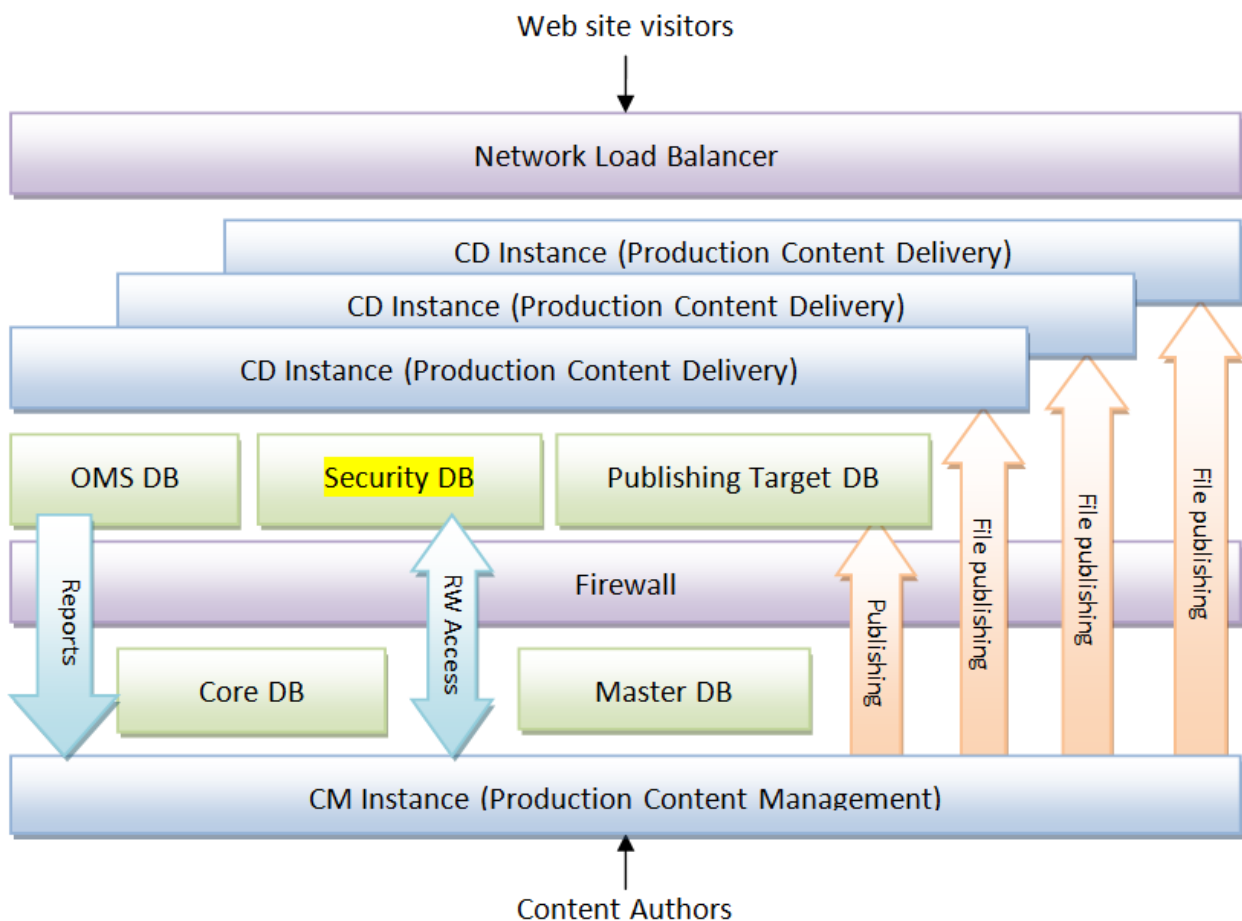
Web site visitors

Network Load Balancer

CD Instance (Production Content Delivery)

CD Instance (Production Content Delivery)

CD Instance (Production Content Delivery)

OMS DB

Security DB

Publishing Target DB

File publishing

File publishing

File publishing

Firewall

Reports

RW Access

Publishing

Core DB

Master DB

CM Instance (Production Content Management)

Content Authors